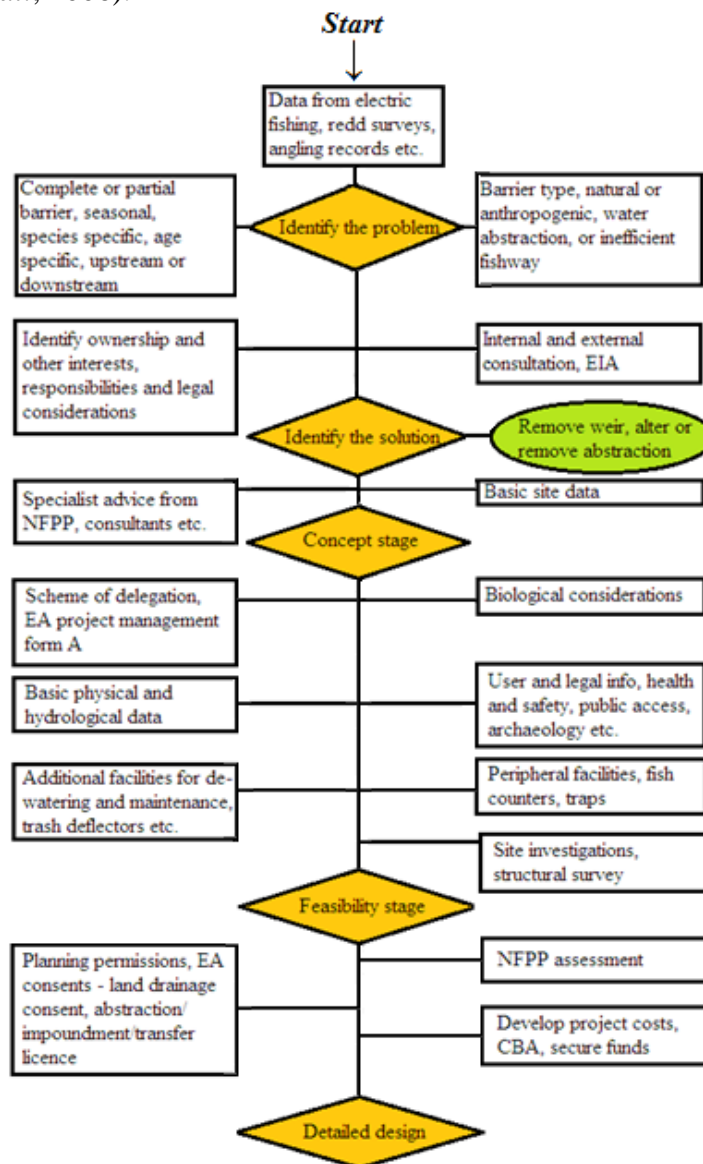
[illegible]

Start

Data from electric fishing, redd surveys, angling records etc.

Complete or partial barrier, seasonal, species specific, age specific, upstream or downstream

Identify the problem

Barrier type, natural or anthropogenic, water abstraction, or inefficient fishway

Identify ownership and other interests, responsibilities and legal considerations

Internal and external consultation, EIA

Identify the solution

Remove weir, alter or remove abstraction

Specialist advice from NFPP, consultants etc.

Basic site data

Concept stage

Scheme of delegation, EA project management form A

Biological considerations

Basic physical and hydrological data

User and legal info, health and safety, public access, archaeology etc.

Additional facilities for dewatering and maintenance, trash deflectors etc.

Peripheral facilities, fish counters, traps

Site investigations, structural survey

Feasibility stage

Planning permissions, EA consents - land drainage consent, abstraction/ impoundment/transfer licence

NFPP assessment

Develop project costs, CBA, secure funds

Detailed design